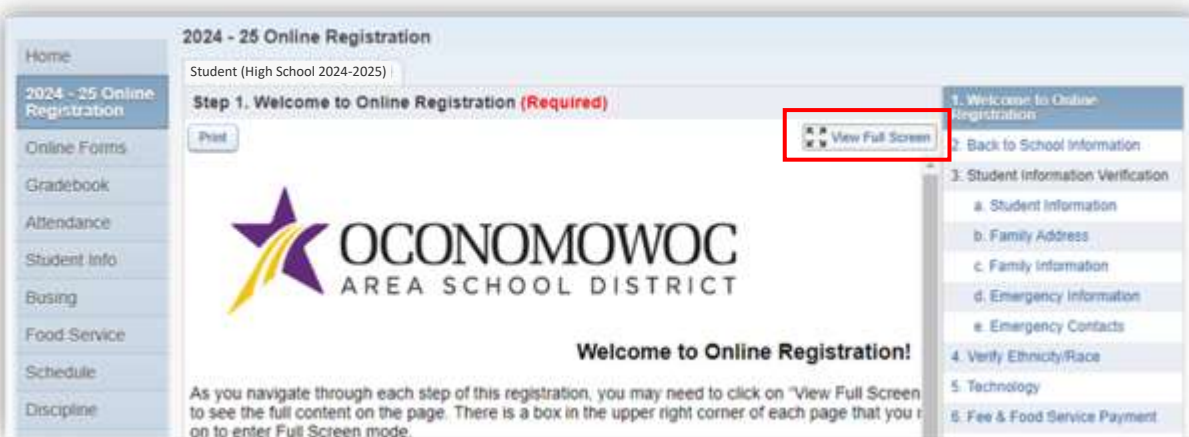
Home
2024 - 25 Online Registration
Online Forms
Gradebook
Attendance
Student Info
Busing
Food Service
Schedule
Discipline

2024 - 25 Online Registration

Student (High School 2024-2025)

Step 1. Welcome to Online Registration (Required)

Print

View Full Screen

OCONOMOWOC
AREA SCHOOL DISTRICT

Welcome to Online Registration!

As you navigate through each step of this registration, you may need to click on "View Full Screen to see the full content on the page. There is a box in the upper right corner of each page that you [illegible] on to enter Full Screen mode.

1. Welcome to Online Registration
2. Back to School Information
3. Student Information Verification
a. Student Information
b. Family Address
c. Family Information
d. Emergency Information
e. Emergency Contacts
4. Verify Ethnicity/Race
5. Technology
6. Fee & Food Service Payment